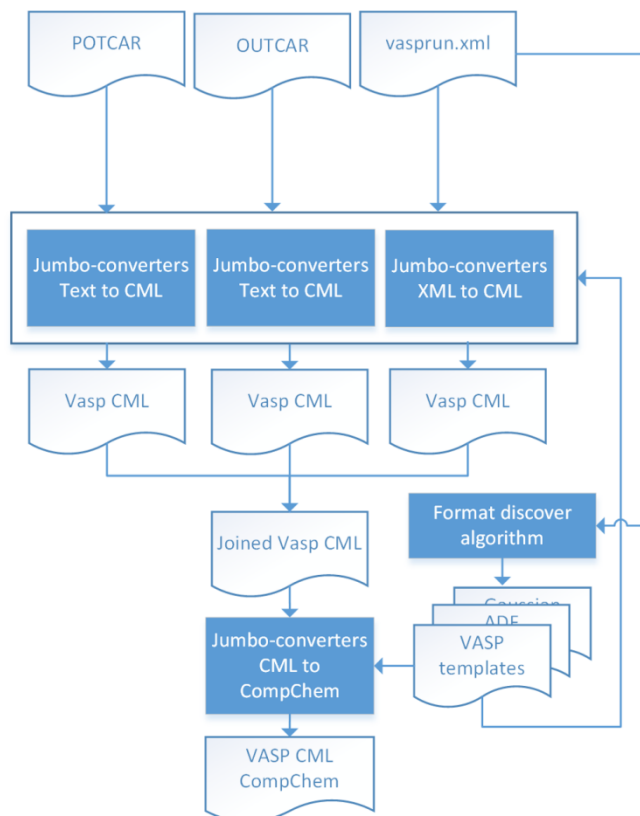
POTCAR

OUTCAR

vasprun.xml

Jumbo-converters Text to CML

Jumbo-converters Text to CML

Jumbo-converters XML to CML

Vasp CML

Vasp CML

Vasp CML

Format discover algorithm

Joined Vasp CML

Gaussian

ADF

VASP templates

Jumbo-converters CML to CompChem

VASP CML CompChem